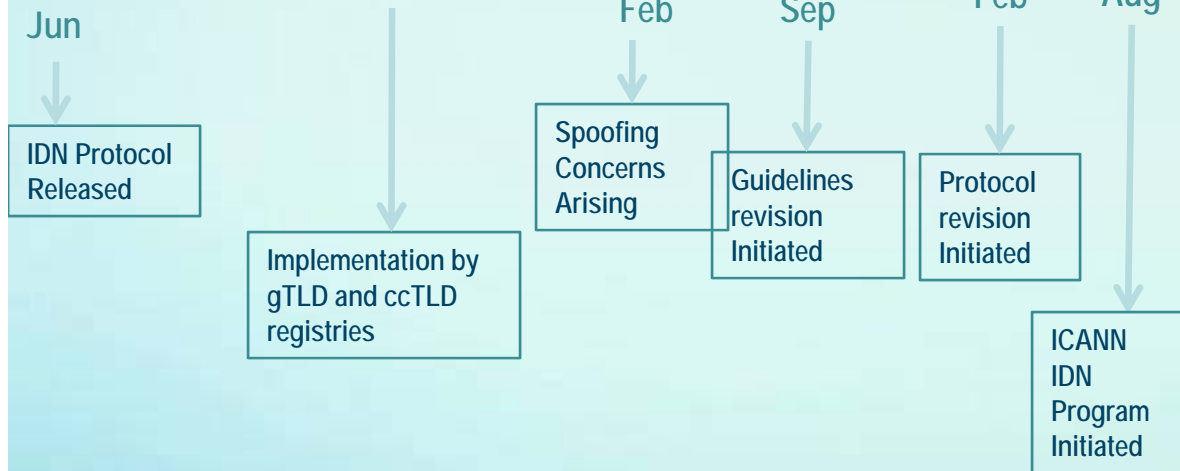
Jun

Feb

Sep

Feb

Aug

IDN Protocol Released

Implementation by gTLD and ccTLD registries

Spoofing Concerns Arising

Guidelines revision Initiated

Protocol revision Initiated

ICANN IDN Program Initiated